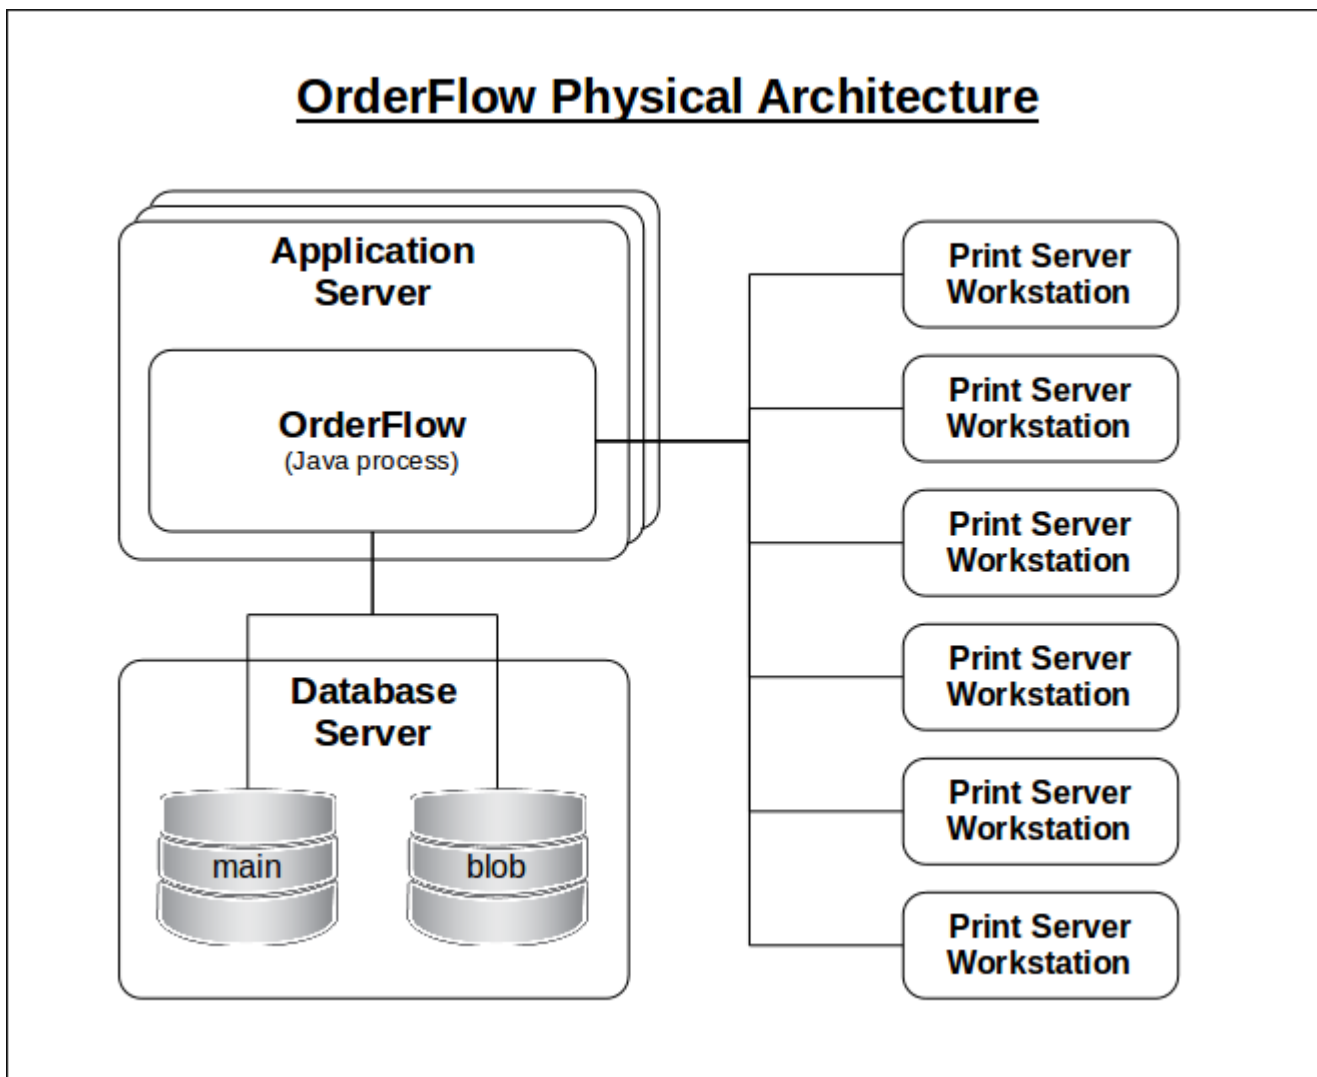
OrderFlow Physical Architecture

Application Server

OrderFlow
(Java process)

Database Server

main

blob

Print Server Workstation

Print Server Workstation

Print Server Workstation

Print Server Workstation

Print Server Workstation

Print Server Workstation